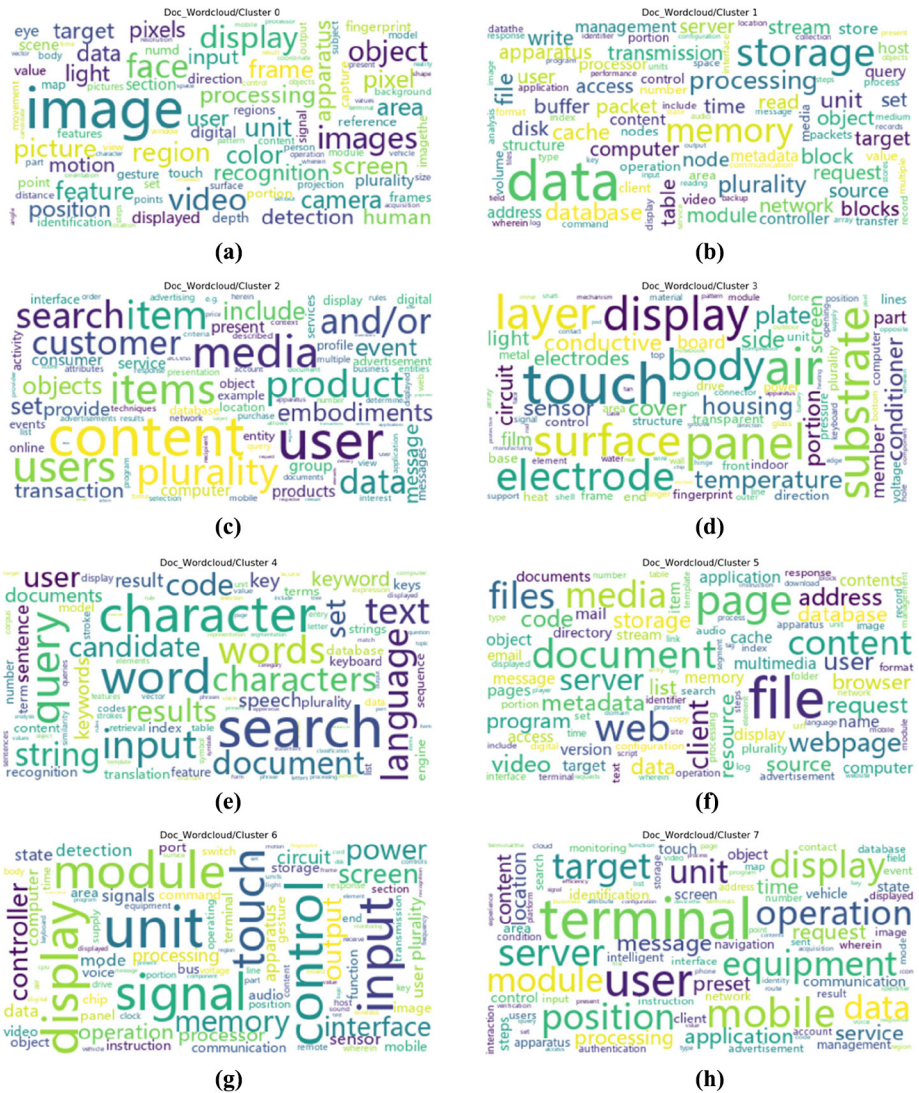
Doc_Wordcloud/Cluster 0

eye target pixels display object face light data frame image input pixel processing apparatus area unit images user region picture color recognition screen motion feature video camera position plurality detection human displayed depth fingerprint section direction digital reference scene map value body gesture touch point distance frames projection identification

(a)

Doc_Wordcloud/Cluster 1

datathe management server stream store host write storage apparatus transmission file processing query user access memory unit set packet buffer time read object target disk cache content processor computer metadata block data node plurality request source table database module network blocks address controller structure client operation volume video command

(b)

Doc_Wordcloud/Cluster 2

interface advertising display digital search item and/or customer media include event items product consumer objects present service set provide embodiments content user users plurality data transaction group computer products documents message entity

(c)

Doc_Wordcloud/Cluster 3

layer display touch body air plate conductive light side part board electrodes circuit sensor cover housing surface panel substrate portion conditioner film electrode temperature transparent member fingerprint direction base heat frame water front indoor lines computer voltage

(d)

Doc_Wordcloud/Cluster 4

user code key keyword character text documents query candidate set word words characters language sentence keywords results speech plurality input string search document translation index feature recognition

(e)

Doc_Wordcloud/Cluster 5

files media page documents application address code mail storage database contents document content user server directory cache multimedia browser file web client metadata list request pages program memory webpage name source version access data video target resource computer

(f)

Doc_Wordcloud/Cluster 6

power state detection module unit touch control input port circuit screen controller computer signals display signal processing output interface memory processor operation mode voice bus audio data sensor instruction communication mobile chip object image

(g)

Doc_Wordcloud/Cluster 7

monitoring display target unit object content location terminal operation server identification time request message module user equipment position mobile preset data application processing service communication

(h)